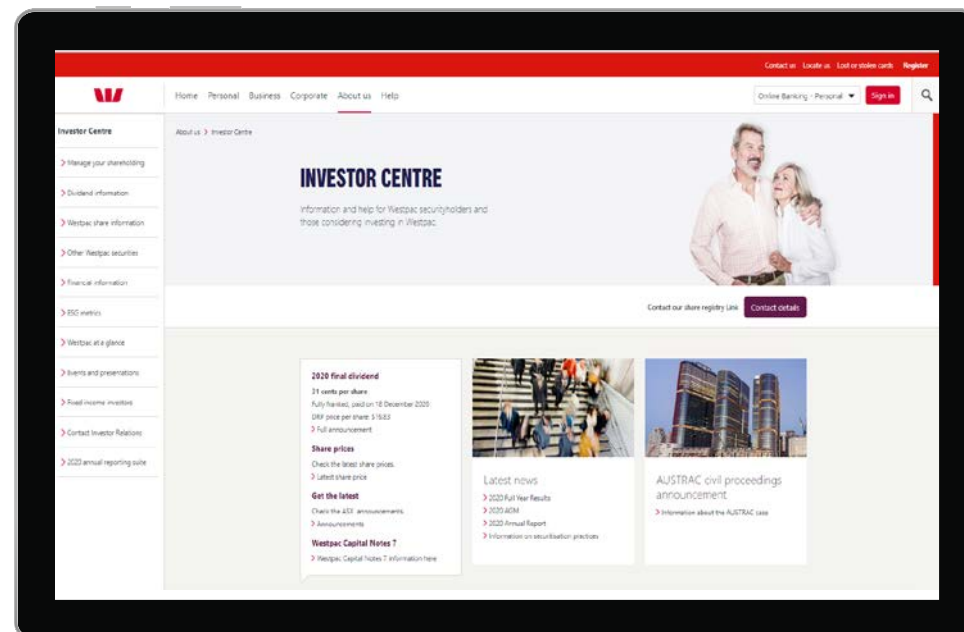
Contact us Locate us Lost or stolen cards Register

W

Home Personal Business Corporate About us Help

Online Banking - Personal

Sign in

Investor Centre

> Manage your shareholding

> Dividend information

> Westpac share information

> Other Westpac securities

> Financial information

> ESG metrics

> Westpac at a glance

> Events and presentations

> Fixed income investors

> Contact Investor Relations

> 2020 annual reporting suite

About us > Investor Centre

INVESTOR CENTRE

Information and help for Westpac securityholders and those considering investing in Westpac.

Contact our share registry Link

Contact details

2020 final dividend

31 cents per share

Fully franked, paid on 18 December 2020

DRP price per share: $16.83

> Full announcement

Share prices

Check the latest share prices.

> Latest share price

Get the latest

Check the ASX announcements.

> Announcements

Westpac Capital Notes 7

> Westpac Capital Notes 7 information here

Latest news

> 2020 Full Year Results

> 2020 AGM

> 2020 Annual Report

> Information on securitisation practices

AUSTRAC civil proceedings announcement

> Information about the AUSTRAC case